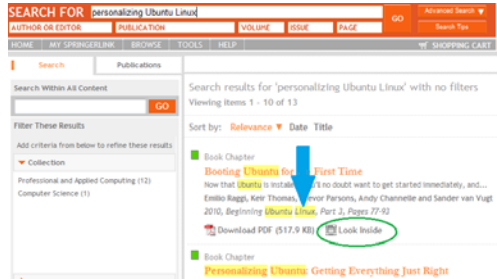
SEARCH FOR personalizing Ubuntu Linux GO Advanced Search ▼

AUTHOR OR EDITOR | PUBLICATION | VOLUME | ISSUE | PAGE

Search Tips

HOME | MY SPRINGERLINK | BROWSE | TOOLS | HELP

SHOPPING CART

Search | Publications

Search Within All Content

GO

Filter These Results

Add criteria from below to refine these results

▼ Collection

Professional and Applied Computing (12)
Computer Science (1)

Search results for 'personalizing Ubuntu Linux' with no filters
Viewing items 1 - 10 of 13

Sort by: Relevance ▼ Date Title

Book Chapter
Booting Ubuntu for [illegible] First Time
Now that Ubuntu is installe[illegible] no doubt want to get started immediately, and...
Emilio Raggi, Keir Thomas, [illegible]evor Parsons, Andy Channelle and Sander van Vugt
2010, Beginning Ubuntu Linux, Part 2, Pages 77-92

Download PDF (517.9 KB) Look Inside

Book Chapter
Personalizing Ubuntu: Getting Everything Just Right